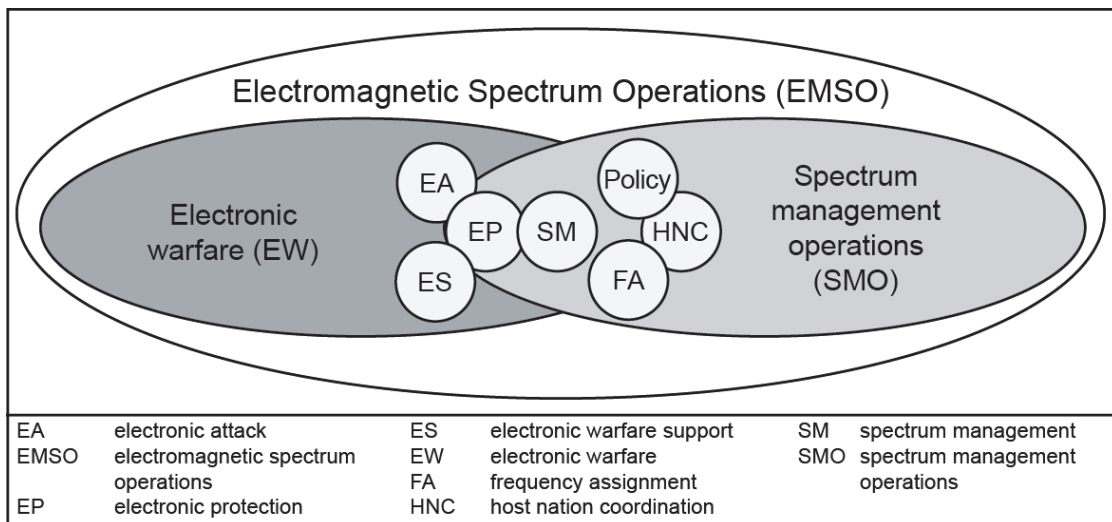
Electromagnetic Spectrum Operations (EMSO)

Electronic warfare (EW)

EA

EP

ES

SM

Policy

HNC

FA

Spectrum management operations (SMO)

| | | | | | |
|---|---|---|---|---|---|
| EA | electronic attack | ES | electronic warfare support | SM | spectrum management |
| EMSO | electromagnetic spectrum operations | EW | electronic warfare | SMO | spectrum management operations |
| EP | electronic protection | FA | frequency assignment | | |
| | | HNC | host nation coordination | | |